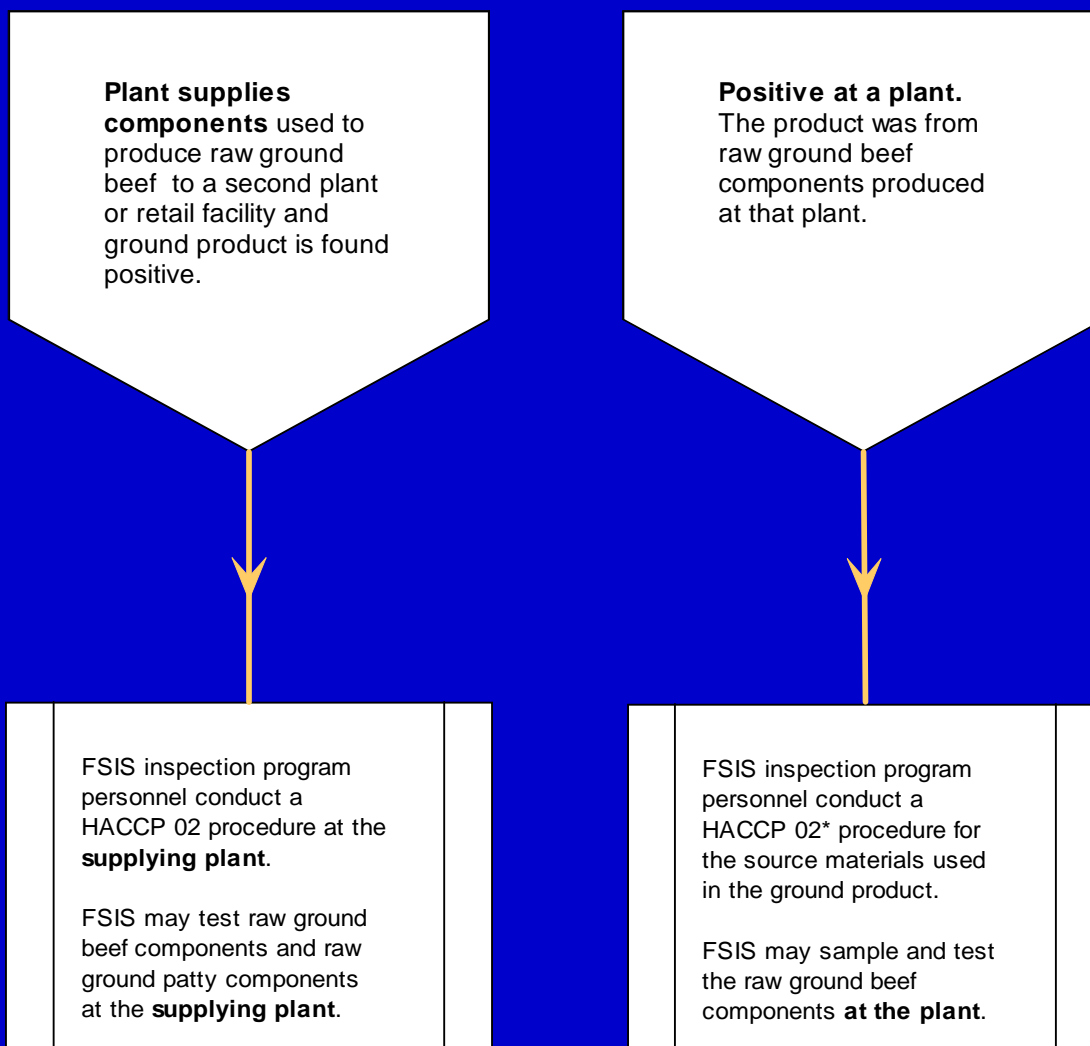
**Plant supplies components** used to produce raw ground beef to a second plant or retail facility and ground product is found positive.

**Positive at a plant.** The product was from raw ground beef components produced at that plant.

FSIS inspection program personnel conduct a HACCP 02 procedure at the **supplying plant**.

FSIS may test raw ground beef components and raw ground patty components at the **supplying plant**.

FSIS inspection program personnel conduct a HACCP 02* procedure for the source materials used in the ground product.

FSIS may sample and test the raw ground beef components **at the plant**.